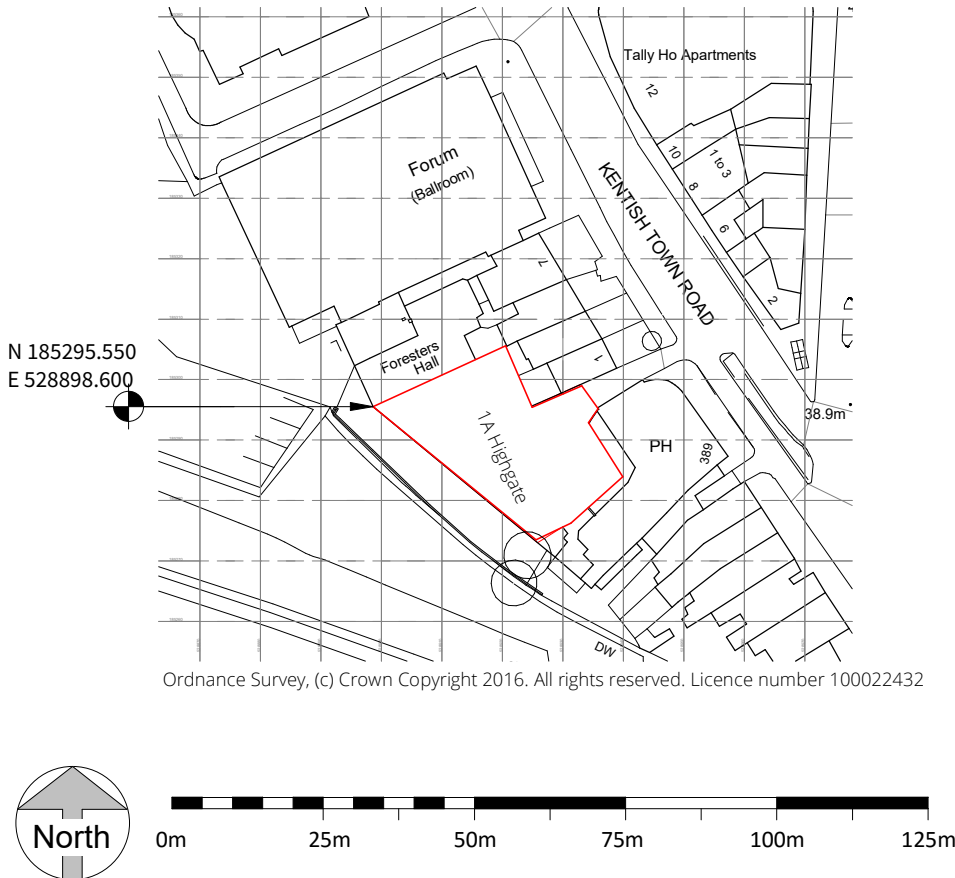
Tally Ho Apartments

12

Forum
(Ballroom)

KENTISH TOWN ROAD

10

1 to 3

8

6

2

7

1

N 185295.550
E 528898.600

Foresters Hall

1A Highgate

PH

389

38.9m

DW

Ordnance Survey, (c) Crown Copyright 2016. All rights reserved. Licence number 100022432

North

0m 25m 50m 75m 100m 125m